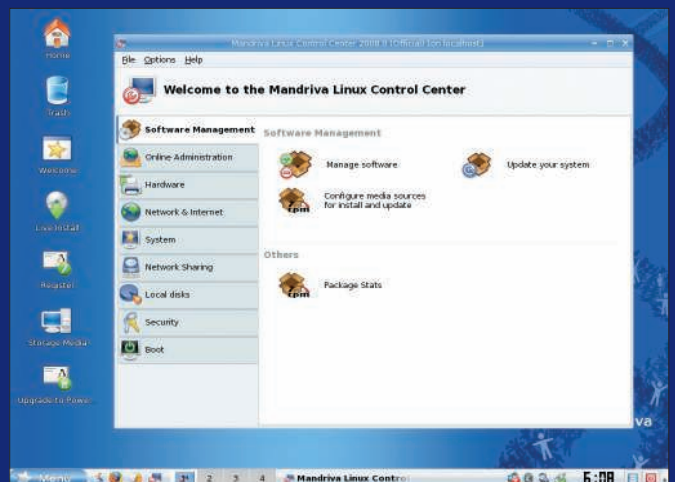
Home

Trash

Welcome

Live install

Register

Storage Media

Upgrade to Powe

Mandriva Linux Control Center 2008.0 (Official) [on localhost]

File Options Help

Welcome to the Mandriva Linux Control Center

Software Management
Online Administration
Hardware
Network & Internet
System
Network Sharing
Local disks
Security
Boot

Software Management

Manage software

Update your system

Configure media sources for install and update

Others

Package Stats

va

Menu 2 3 4 Mandriva Linux Contro 5:08